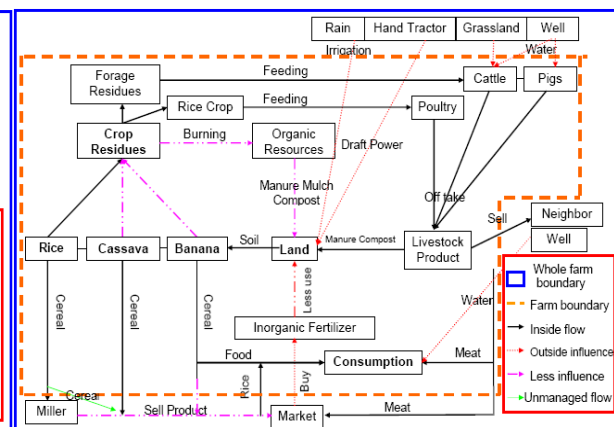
Rain
Hand Tractor
Grassland
Well
Irrigation
Water
Forage Residues
Feeding
Cattle
Pigs
Rice Crop
Feeding
Poultry
Crop Residues
Burning
Organic Resources
Draft Power
Manure Mulch Compost
Off take
Sell
Neighbor
Well
Rice
Cassava
Banana
Soil
Land
Manure Compost
Livestock Product
Whole farm boundary
Farm boundary
Inside flow
Outside influence
Less influence
Unmanaged flow
Water
Cereal
Cereal
Cereal
Less use
Inorganic Fertilizer
Food
Consumption
Meat
Rice
Buy
Cereal
Miller
Sell Product
Market
Meat